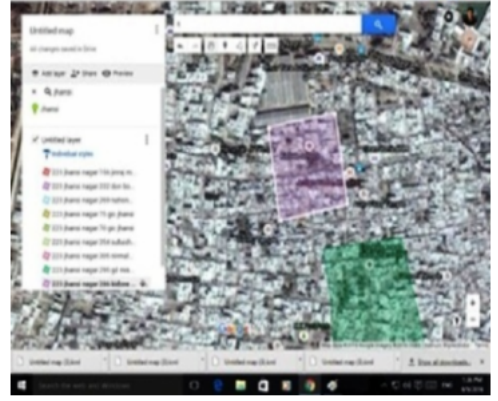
Untitled map

All changes saved in Drive

Add layer Share Preview

jhansi

jhansi

Untitled layer

Individual styles

D23 jhansi nagar 114 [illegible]

D23 jhansi nagar 202 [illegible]

D23 jhansi nagar 209 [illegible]

D23 jhansi nagar 71 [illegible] jhansi

D23 jhansi nagar 70 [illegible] jhansi

D23 jhansi nagar 204 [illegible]

D23 jhansi nagar 201 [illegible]

D23 jhansi nagar 200 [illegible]

D23 jhansi nagar 204 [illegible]

Untitled map (3).kml

Untitled map (2).kml

Untitled map (3).kml

Untitled map (3).kml

Show all downloads

Search the web and Windows